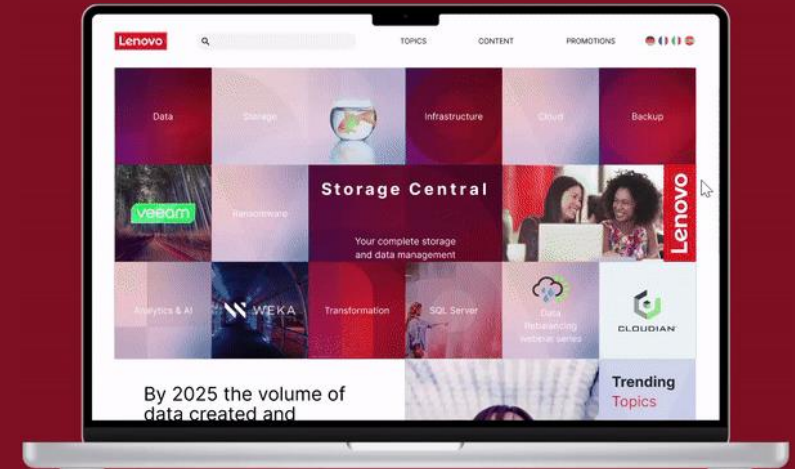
Lenovo

TOPICS CONTENT PROMOTIONS

Data

Storage

Infrastructure

Cloud

Backup

veeam

Ransomware

Storage Central

Your complete storage and data management

Lenovo

Analytics & AI

WEKA

Transformation

SQL Server

Data Rebalancing webinar series

CLOUDIAN

By 2025 the volume of data created and

Trending Topics